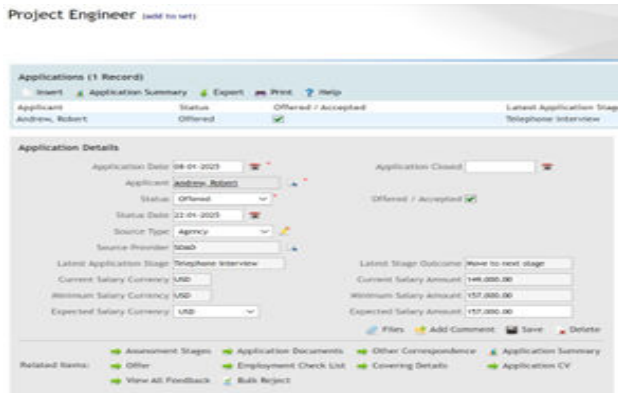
Project Engineer (add to set)

Applications (1 Record)

Insert Application Summary Export Print Help

| Applicant | Status | Offered / Accepted | Latest Application Stage |
|---|---|---|---|
| Andrew, Robert | Offered | ✓ | Telephone Interview |

Application Details

Application Date 08-01-2025

Application Closed

Applicant Andrew, Robert

Status Offered

Offered / Accepted ✓

Status Date 22-01-2025

Source Type Agency

Source Provider NoaD

Latest Application Stage Telephone Interview

Latest Stage Outcome Move to next stage

Current Salary Currency USD

Current Salary Amount 149,000.00

Minimum Salary Currency USD

Minimum Salary Amount 157,000.00

Expected Salary Currency USD

Expected Salary Amount 157,000.00

Files Add Comment Save Delete

Related Items: Assessment Stages Application Documents Other Correspondence Application Summary Offer Employment Check List Covering Details Application CV View All Feedback Bulk Reject